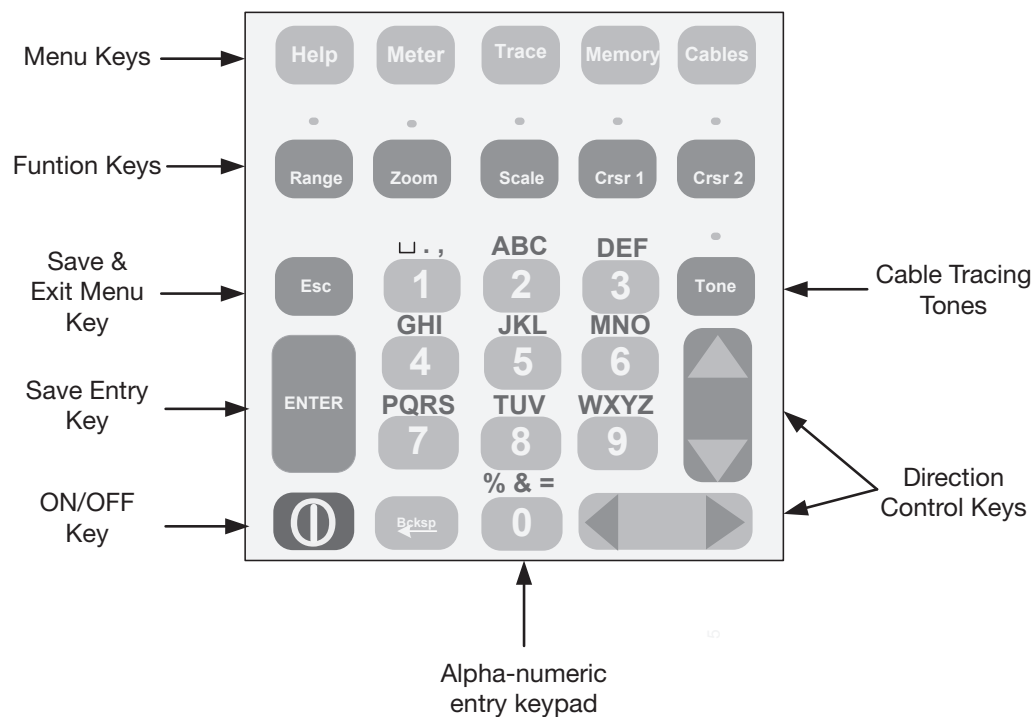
Menu Keys

Help Meter Trace Memory Cables

Funtion Keys

Range Zoom Scale Crsr 1 Crsr 2

Save & Exit Menu Key

Esc

␣ . ,
1

ABC
2

DEF
3

Tone

Cable Tracing Tones

GHI
4

JKL
5

MNO
6

Save Entry Key

ENTER

PQRS
7

TUV
8

WXYZ
9

Direction Control Keys

ON/OFF Key

Bcksp

% & =
0

Alpha-numeric entry keypad